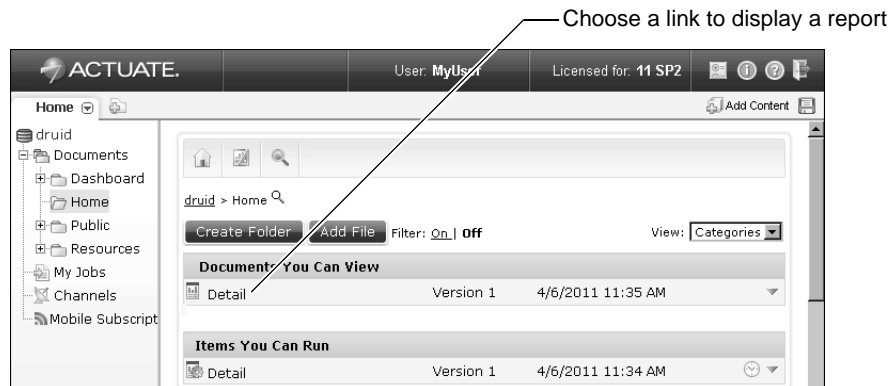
Choose a link to display a report

ACTUATE.

User: MyUser

Licensed for: 11 SP2

Home

Add Content

druid
Documents
Dashboard
Home
Public
Resources
My Jobs
Channels
Mobile Subscript

druid > Home

Create Folder

Add File

Filter: On | Off

View: Categories

Documents You Can View

| Detail | Version 1 | 4/6/2011 11:35 AM |
|---|---|---|

Items You Can Run

| Detail | Version 1 | 4/6/2011 11:34 AM |
|---|---|---|